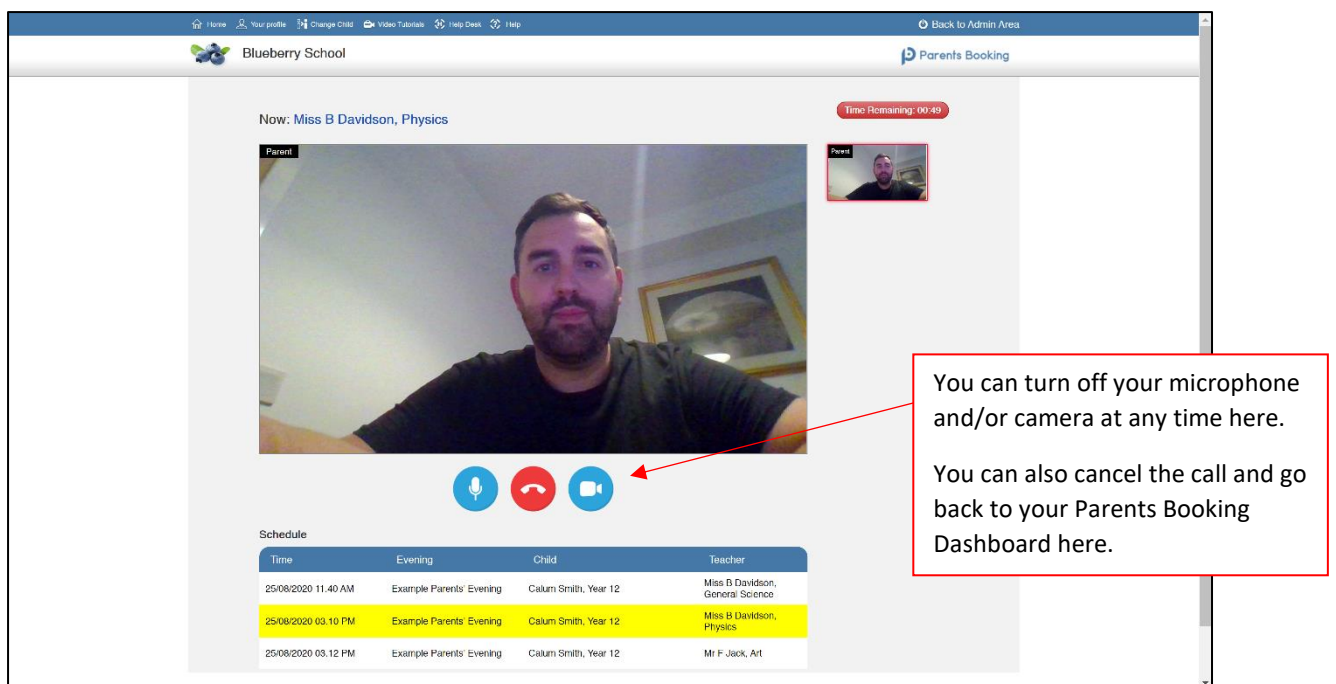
Home Your profile Change Child Video Tutorials Help Desk Help

Back to Admin Area

Blueberry School

Parents Booking

Now: Miss B Davidson, Physics

Time Remaining: 00:49

Parent

Parent

You can turn off your microphone and/or camera at any time here.

You can also cancel the call and go back to your Parents Booking Dashboard here.

Schedule

| Time | Evening | Child | Teacher |
|---|---|---|---|
| 25/08/2020 11.40 AM | Example Parents' Evening | Calum Smith, Year 12 | Miss B Davidson, General Science |
| 25/08/2020 03.10 PM | Example Parents' Evening | Calum Smith, Year 12 | Miss B Davidson, Physics |
| 25/08/2020 03.12 PM | Example Parents' Evening | Calum Smith, Year 12 | Mr F Jack, Art |